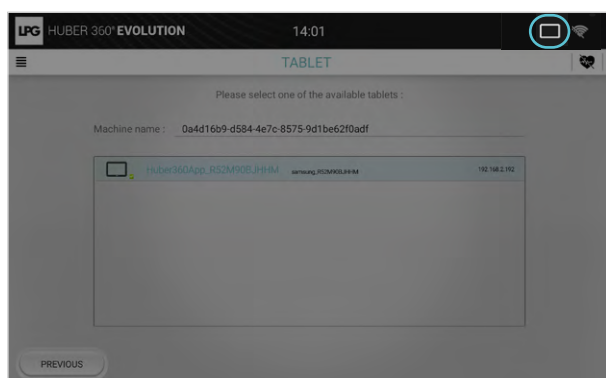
LPG HUBER 360° EVOLUTION

14:01

TABLET

Please select one of the available tablets :

Machine name : 0a4d16b9-d584-4e7c-8575-9d1be62f0adf

Huber360App_R52M90BJHHM samsung_R52M90BJHHM 192.168.2.192

PREVIOUS